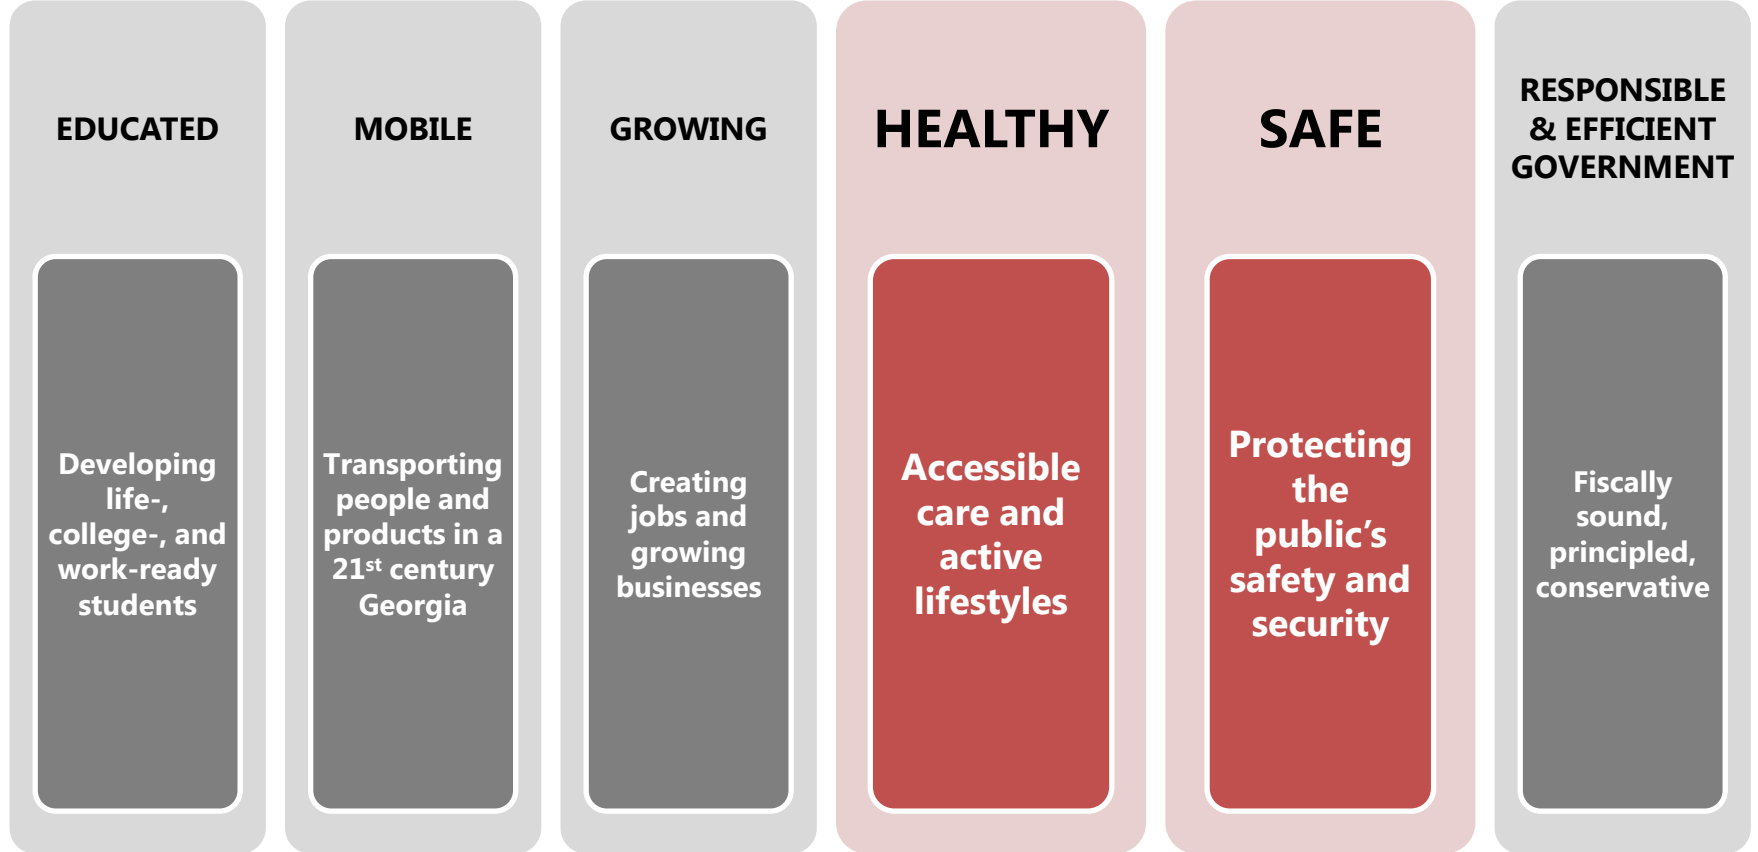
EDUCATED

Developing life-, college-, and work-ready students

MOBILE

Transporting people and products in a 21$^{st}$ century Georgia

GROWING

Creating jobs and growing businesses

HEALTHY

Accessible care and active lifestyles

SAFE

Protecting the public's safety and security

RESPONSIBLE & EFFICIENT GOVERNMENT

Fiscally sound, principled, conservative